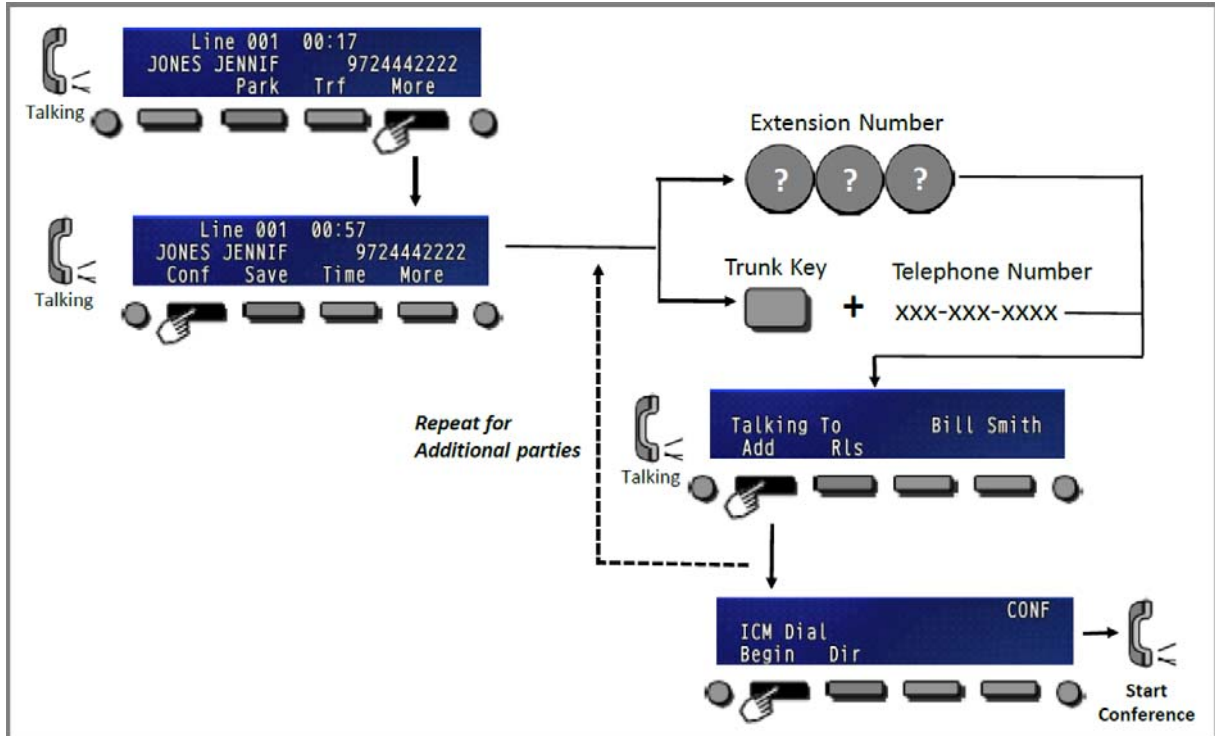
Line 001 00:17
JONES JENNIF 9724442222
Park Trf More

Talking

Line 001 00:57
JONES JENNIF 9724442222
Conf Save Time More

Talking

Extension Number

? ? ?

Trunk Key + Telephone Number
XXX-XXX-XXXX

Repeat for
Additional parties

Talking To Bill Smith
Add Rls

Talking

CONF
ICM Dial
Begin Dir

Start
Conference